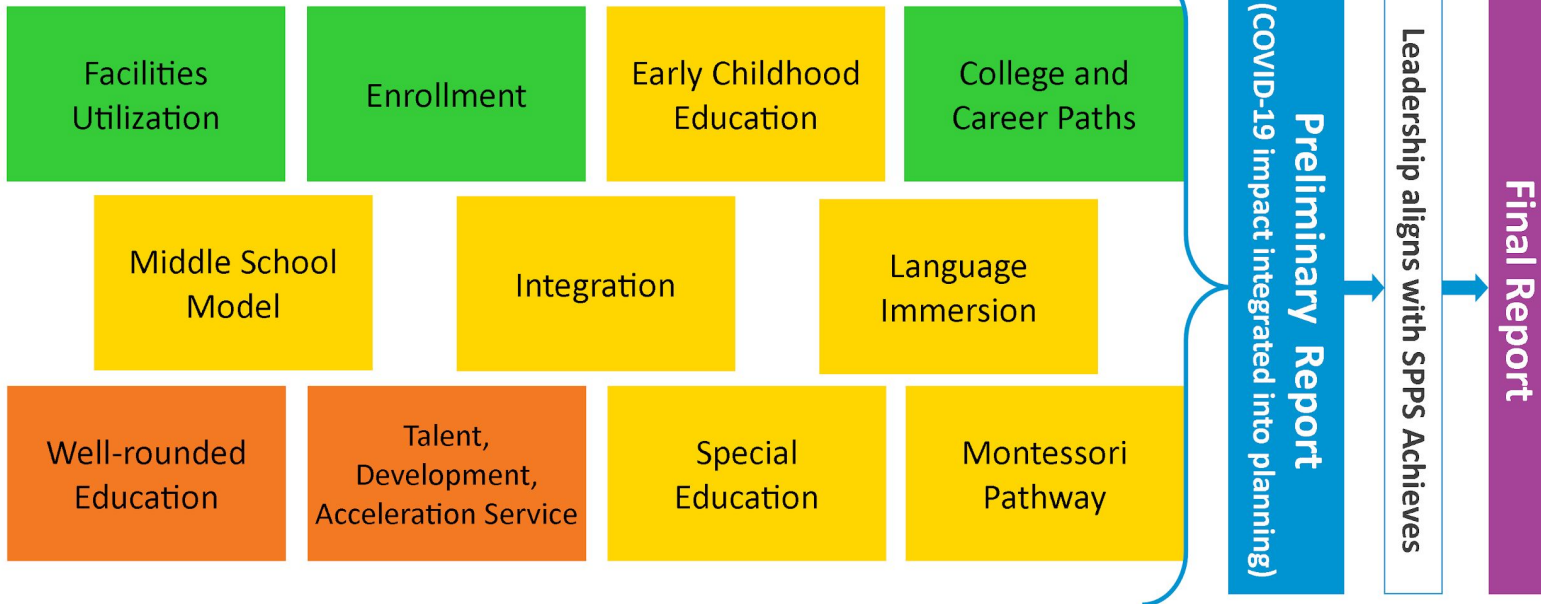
Facilities Utilization

Enrollment

Early Childhood Education

College and Career Paths

Middle School Model

Integration

Language Immersion

Well-rounded Education

Talent, Development, Acceleration Service

Special Education

Montessori Pathway

Preliminary Report
(COVID-19 impact integrated into planning)

Leadership aligns with SPPS Achieves

Final Report